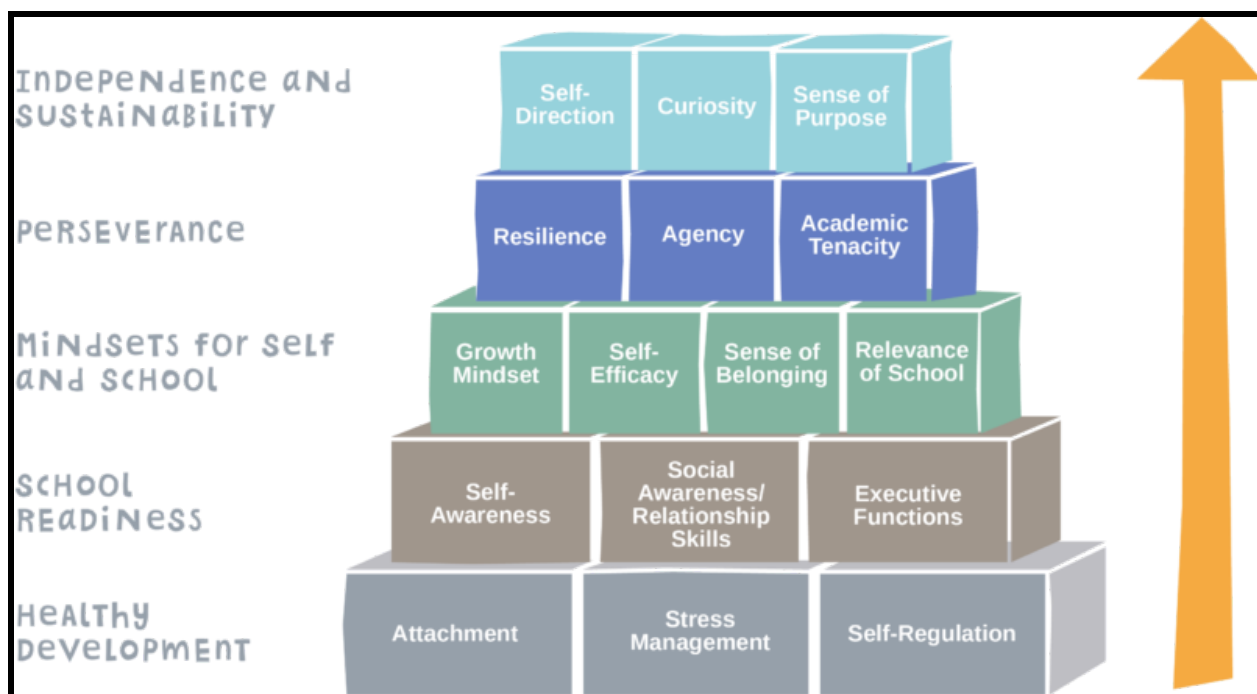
INDEPENDENCE AND SUSTAINABILITY

Self-Direction

Curiosity

Sense of Purpose

PERSEVERANCE

Resilience

Agency

Academic Tenacity

MINDSETS FOR SELF AND SCHOOL

Growth Mindset

Self-Efficacy

Sense of Belonging

Relevance of School

SCHOOL READINESS

Self-Awareness

Social Awareness/ Relationship Skills

Executive Functions

HEALTHY DEVELOPMENT

Attachment

Stress Management

Self-Regulation